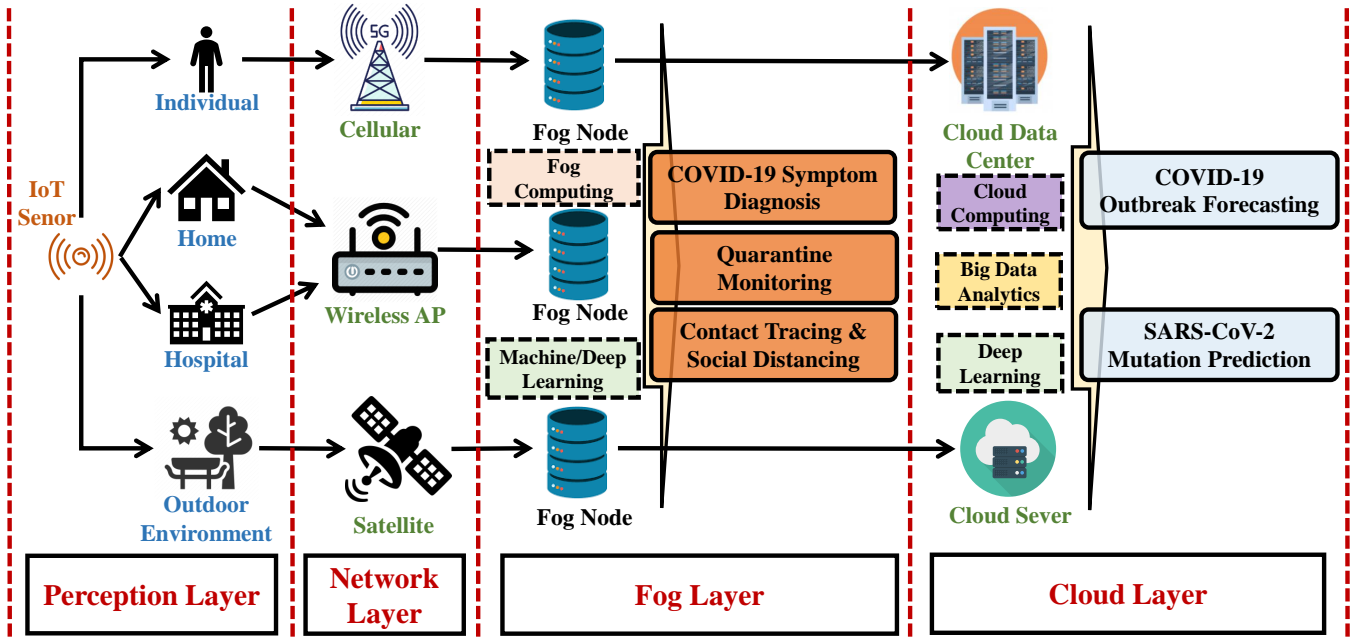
IoT Senor

Individual

Home

Hospital

Outdoor Environment

5G

Cellular

Wireless AP

Satellite

Fog Node

Fog Computing

Fog Node

Machine/Deep Learning

Fog Node

COVID-19 Symptom Diagnosis

Quarantine Monitoring

Contact Tracing & Social Distancing

Cloud Data Center

Cloud Computing

Big Data Analytics

Deep Learning

Cloud Sever

COVID-19 Outbreak Forecasting

SARS-CoV-2 Mutation Prediction

Perception Layer

Network Layer

Fog Layer

Cloud Layer